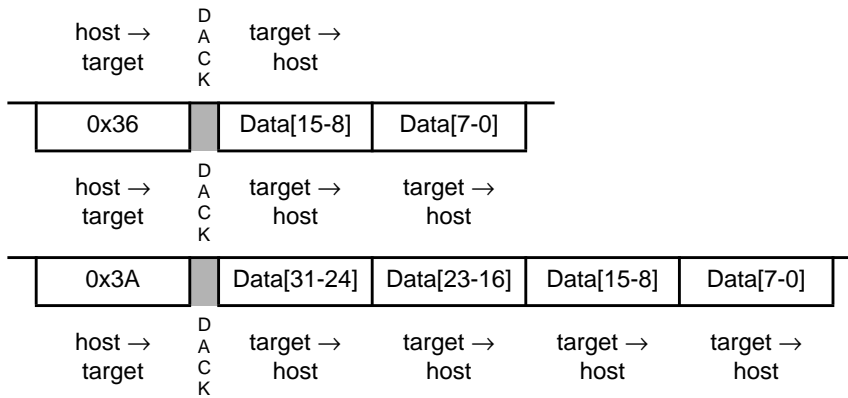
host → target

D A C K

target → host

| 0x36 | | Data[15-8] | Data[7-0] |
|---|---|---|---|

host → target

D A C K

target → host

target → host

| 0x3A | | Data[31-24] | Data[23-16] | Data[15-8] | Data[7-0] |
|---|---|---|---|---|---|

host → target

D A C K

target → host

target → host

target → host

target → host